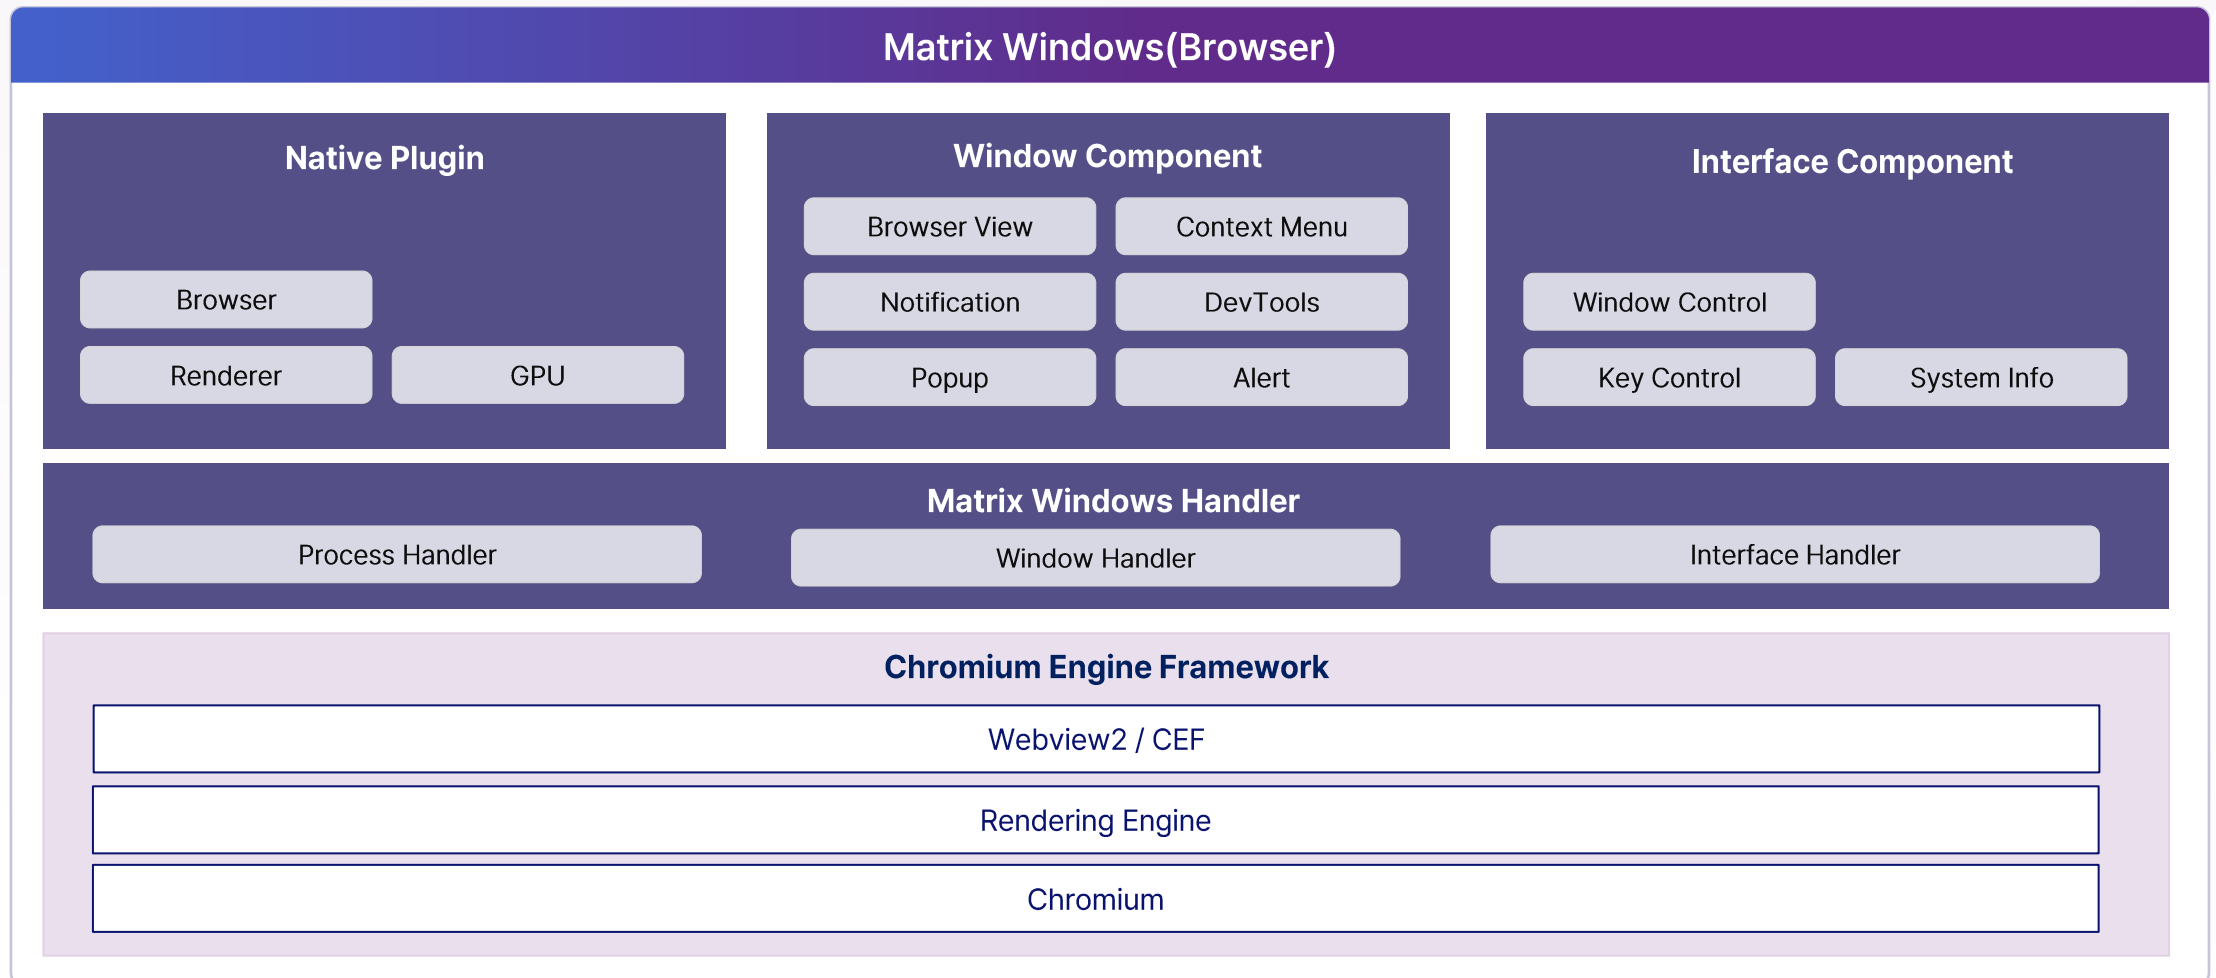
Matrix Windows(Browser)

Native Plugin

Browser

Renderer

GPU

Window Component

Browser View

Context Menu

Notification

DevTools

Popup

Alert

Interface Component

Window Control

Key Control

System Info

Matrix Windows Handler

Process Handler

Window Handler

Interface Handler

Chromium Engine Framework

Webview2 / CEF

Rendering Engine

Chromium